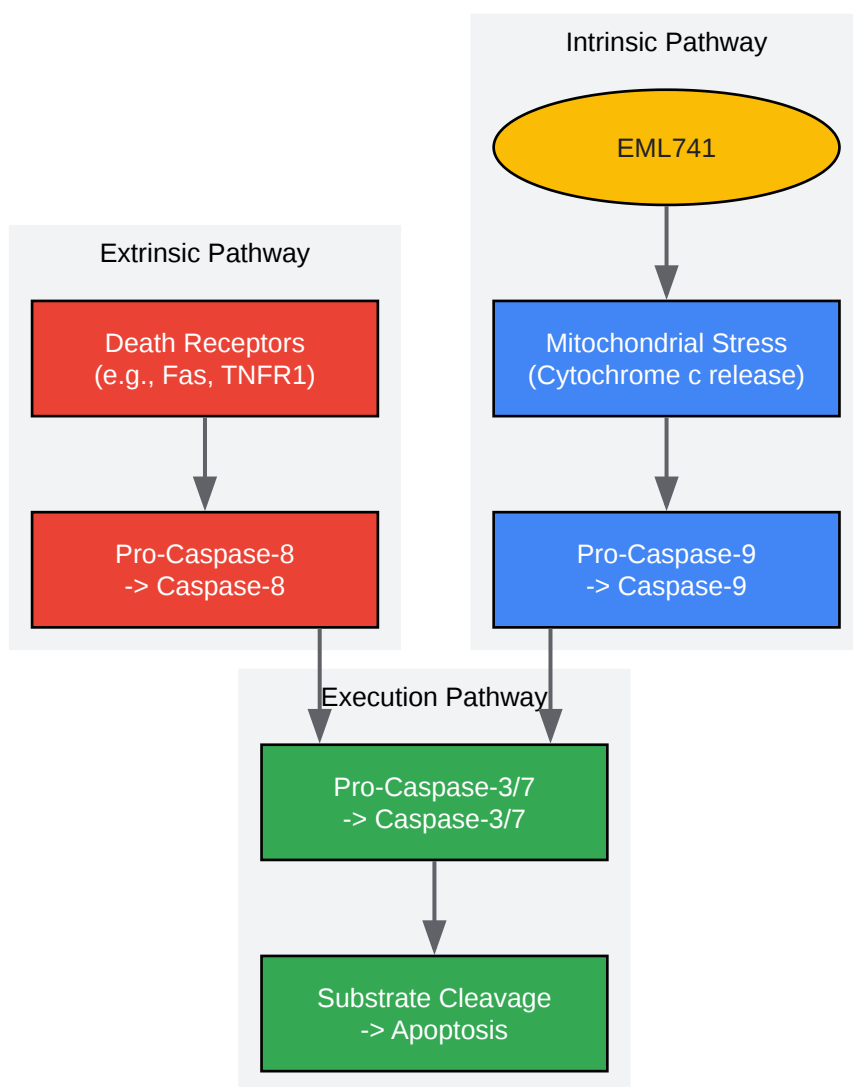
Intrinsic Pathway

EML741

Mitochondrial Stress
(Cytochrome c release)

Pro-Caspase-9
-> Caspase-9

Extrinsic Pathway

Death Receptors
(e.g., Fas, TNFR1)

Pro-Caspase-8
-> Caspase-8

Execution Pathway

Pro-Caspase-3/7
-> Caspase-3/7

Substrate Cleavage
-> Apoptosis